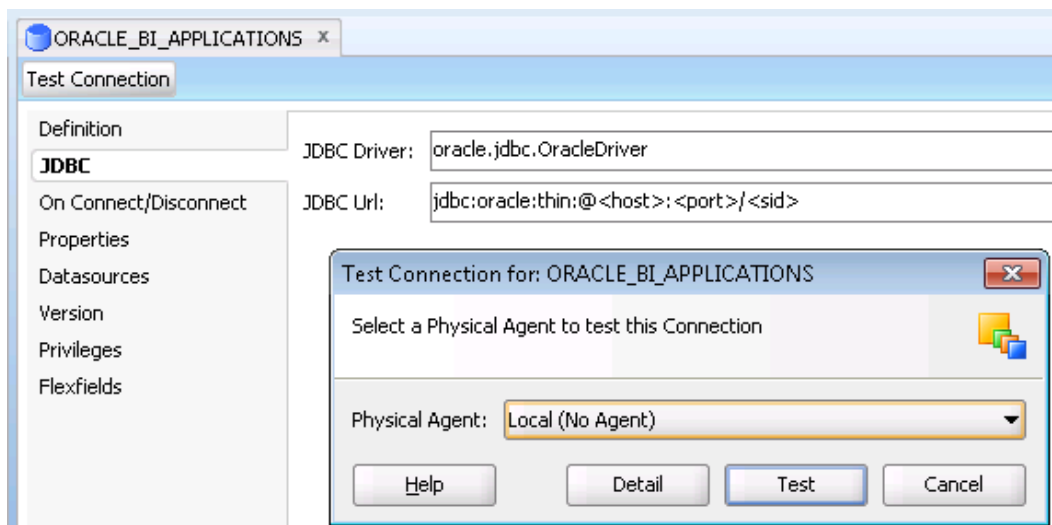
ORACLE_BI_APPLICATIONS ×

Test Connection

Definition
JDBC
On Connect/Disconnect
Properties
Datasources
Version
Privileges
Flexfields

JDBC Driver: oracle.jdbc.OracleDriver
JDBC Url: jdbc:oracle:thin:@<host>:<port>/<sid>

Test Connection for: ORACLE_BI_APPLICATIONS

Select a Physical Agent to test this Connection

Physical Agent: Local (No Agent)

Help
Detail
Test
Cancel